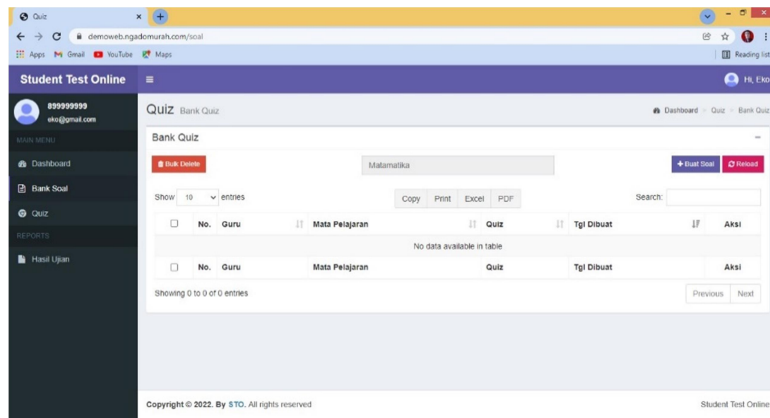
Quiz
demoweb.ngadomurah.com/soal
Apps Gmail YouTube Maps
Reading list
Student Test Online
Hi, Eko
899999999
eko@gmail.com
MAIN MENU
Dashboard
Bank Soal
Quiz
REPORTS
Hasil Ujian
Quiz Bank Quiz
Dashboard > Quiz > Bank Quiz
Bank Quiz
Bulk Delete
Matamatika
+ Buat Soal
Reload
Show 10 entries
Copy Print Excel PDF
Search:

| | No. | Guru | Mata Pelajaran | Quiz | Tgl Dibuat | Aksi |
|---|---|---|---|---|---|---|
| No data available in table | | | | | | |
| | No. | Guru | Mata Pelajaran | Quiz | Tgl Dibuat | Aksi |

Showing 0 to 0 of 0 entries
Previous Next
Copyright © 2022. By STO. All rights reserved
Student Test Online